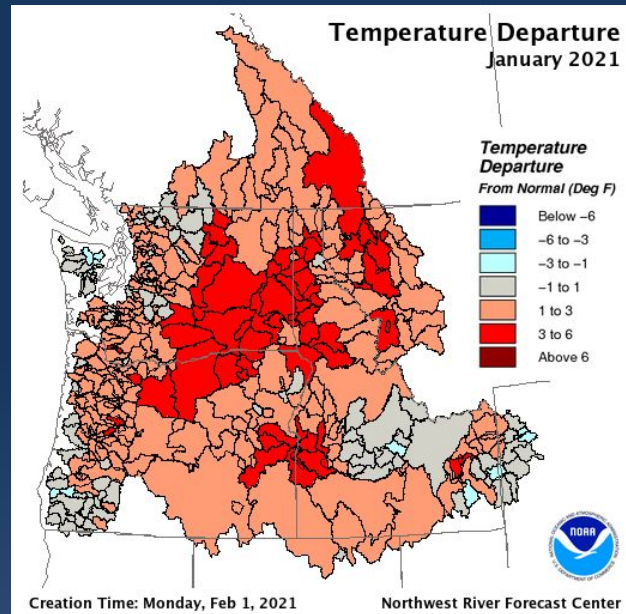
Temperature Departure
January 2021

Temperature Departure
From Normal (Deg F)

Below −6
−6 to −3
−3 to −1
−1 to 1
1 to 3
3 to 6
Above 6

NOAA

Creation Time: Monday, Feb 1, 2021

Northwest River Forecast Center